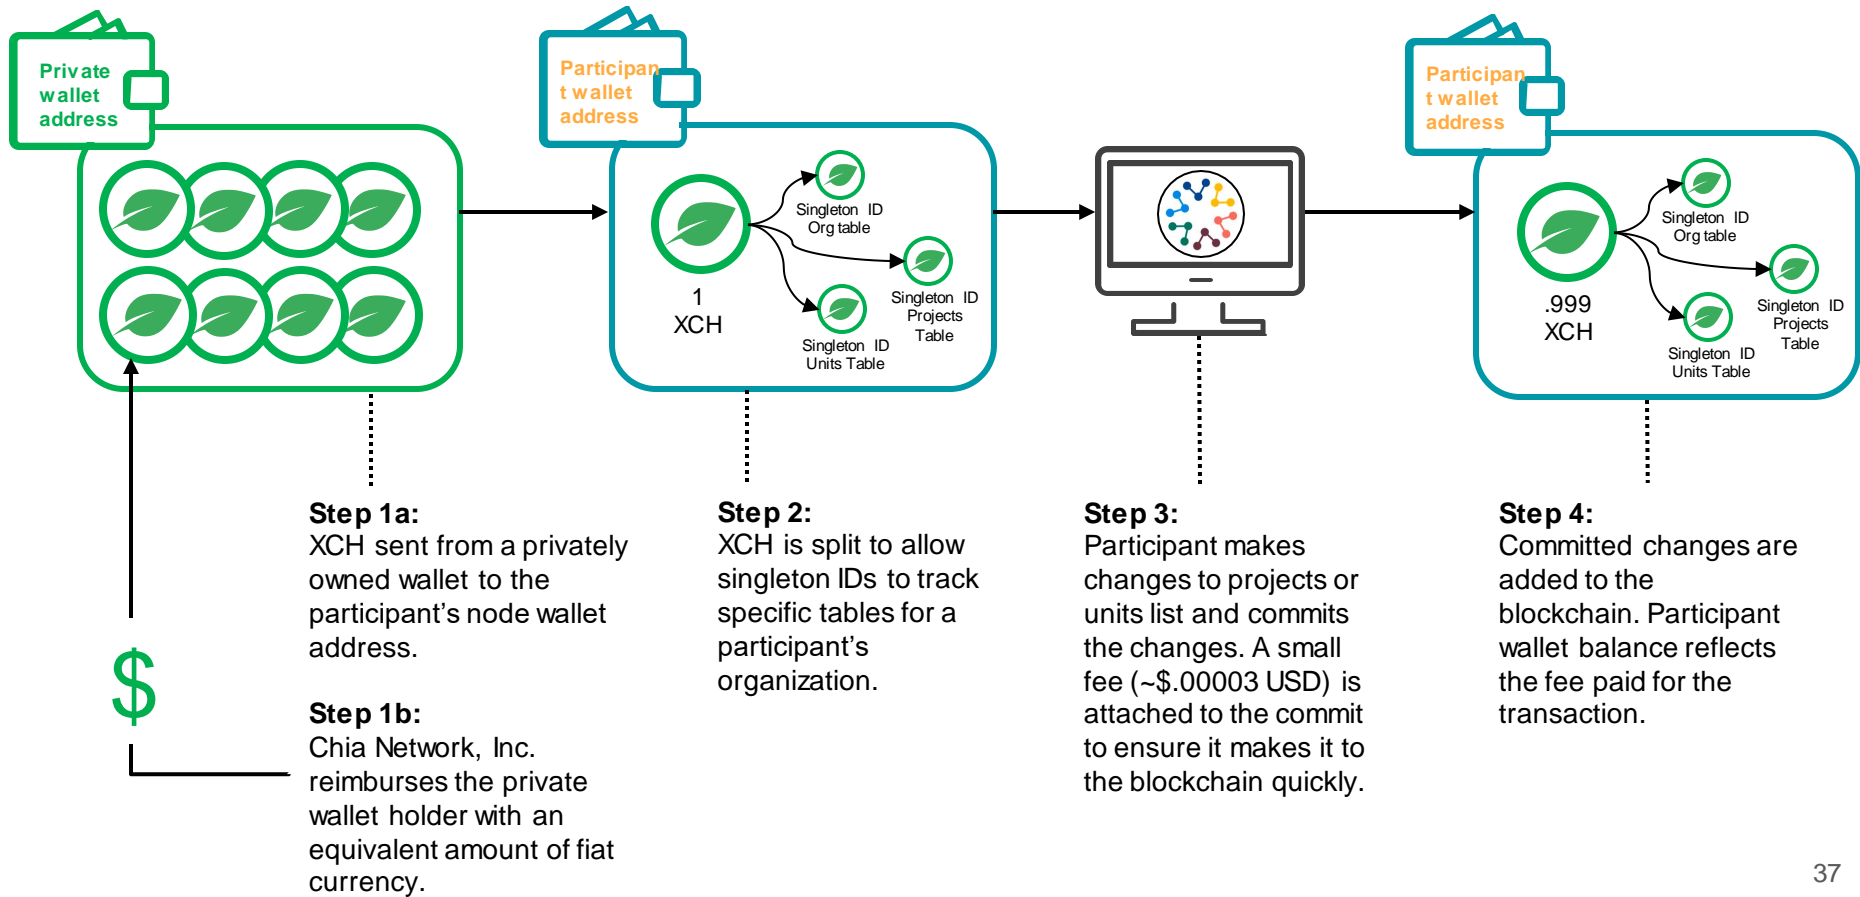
Private wallet address

Participant wallet address

1 XCH

Singleton ID Org table

Singleton ID Projects Table

Singleton ID Units Table

Participant wallet address

.999 XCH

Singleton ID Org table

Singleton ID Projects Table

Singleton ID Units Table

$

**Step 1a:**
XCH sent from a privately owned wallet to the participant's node wallet address.

**Step 1b:**
Chia Network, Inc. reimburses the private wallet holder with an equivalent amount of fiat currency.

**Step 2:**
XCH is split to allow singleton IDs to track specific tables for a participant's organization.

**Step 3:**
Participant makes changes to projects or units list and commits the changes. A small fee (~$.00003 USD) is attached to the commit to ensure it makes it to the blockchain quickly.

**Step 4:**
Committed changes are added to the blockchain. Participant wallet balance reflects the fee paid for the transaction.

37